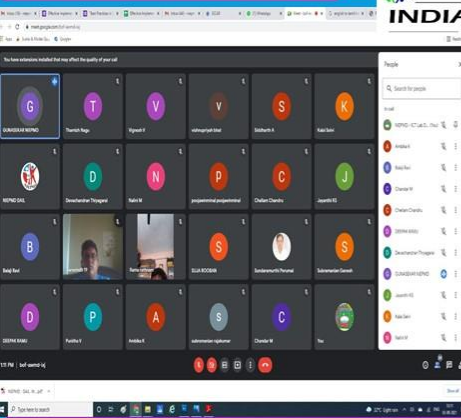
INDIA

meet.google.com/bof-semd-isj

You have extensions installed that may affect the quality of your call

G
GUNASEKAR NEPNO

T
Thamizh Nega

V
Vignesh V

v
vishnupriyah bikel

S
Siddharth A

K
Kaju Saini

NEPNO SAIL

D
Devachandran Thyagarai

N
Nalini M

P
poojaammmal poojaammmal

C
Chellam Chandru

J
Jayanthi KG

B
Balaji Ravi

Ramesh

Ramu

S
SUJA BOOBAN

Sundaramurthi Perumal

S
Subramanian Ganesh

D
DEEPAK RAMU

P
Punitha V

A
Ambika R

s
subramanian rajakumar

C
Chandar M

You

People

Search for people

In call

NEPNO - ICT Lab D... (You)

Ambika R

Balaji Ravi

Chandar M

Chellam Chandru

DEEPAK RAMU

Devachandran Thyagarai

GUNASEKAR NEPNO

Jayanthi KG

Kaju Saini

Nalini M

1:11 PM | bof-semd-isj